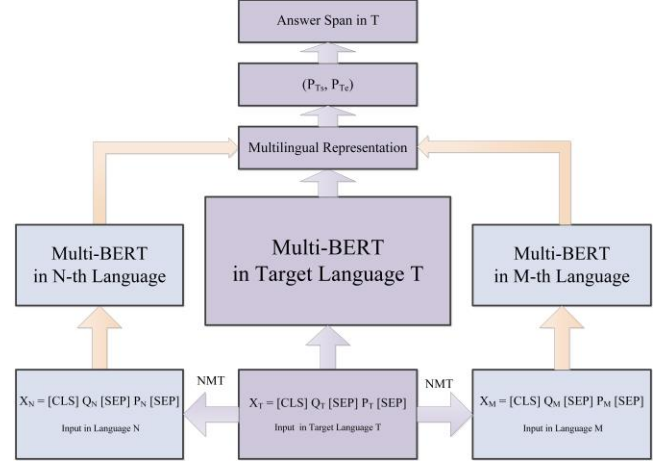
Answer Span in T

$(P_{Ts}, P_{Te})$

Multilingual Representation

Multi-BERT in N-th Language

Multi-BERT in Target Language T

Multi-BERT in M-th Language

NMT

NMT

$X_N$ = [CLS] $Q_N$ [SEP] $P_N$ [SEP]
Input in Language N

$X_T$ = [CLS] $Q_T$ [SEP] $P_T$ [SEP]
Input in Target Language T

$X_M$ = [CLS] $Q_M$ [SEP] $P_M$ [SEP]
Input in Language M